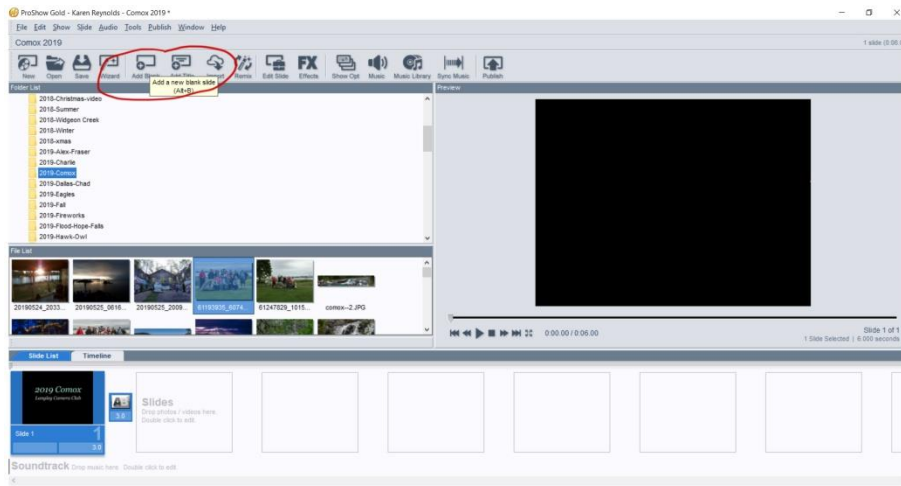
ProShow Gold - Karen Reynolds - Comox 2019 *

File Edit Show Slide Audio Tools Publish Window Help

Comox 2019

1 slide (0:06)

New Open Save Wizard Add Blank Add Title Remix Edit Slide Effects Show Opt Music Music Library Sync Music Publish

Add a new blank slide (Alt+B)

Folder List

2018-Christmas-video
2018-Summer
2018-Widgeon Creek
2018-Winter
2018-xmas
2019-Alex-Fraser
2019-Charlie
2019-Comox
2019-Dallas-Chad
2019-Eagles
2019-Fall
2019-Fireworks
2019-Flood-Hope-Falls
2019-Hawk-Owl

File List

20190524_2033... 20190525_0618... 20190525_2009... 61193835_6074... 61247829_1015... comox--2.JPG

Preview

0:00.00 / 0:06.00

Slide 1 of 1
1 Slide Selected | 6.000 seconds

Slide List Timeline

2019 Comox
Lumping Camera Club

Slide 1

3.0

3.0

Slides
Drop photos / videos here.
Double click to edit.

Soundtrack Drop music here. Double click to edit.